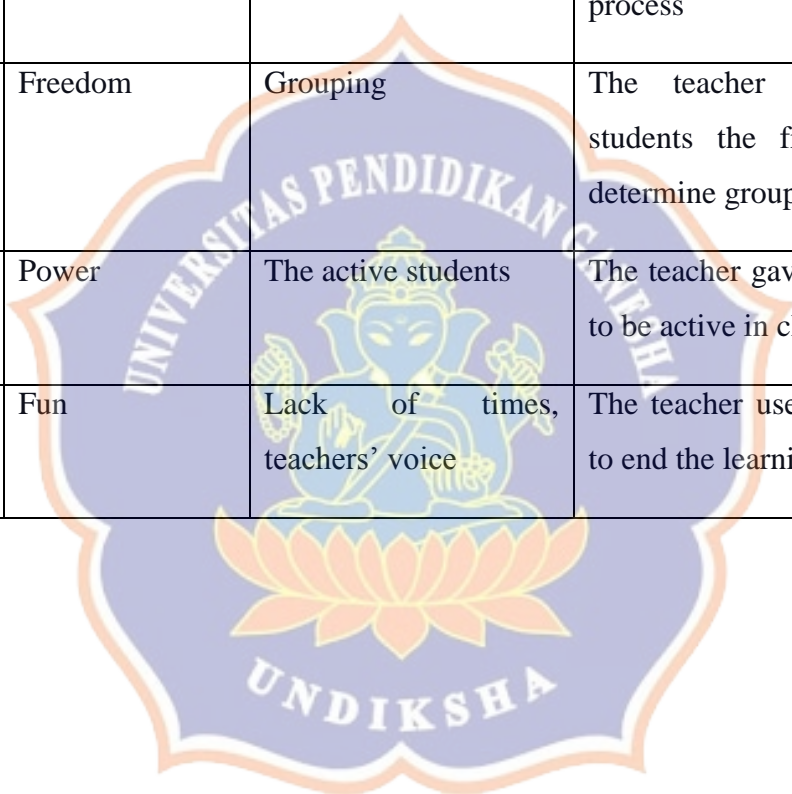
| | | process |
|---|---|---|
| Freedom | Grouping | The teacher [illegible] students the f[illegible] determine group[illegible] |
| Power | The active students | The teacher gav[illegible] to be active in c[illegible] |
| Fun | Lack of times, teachers' voice | The teacher use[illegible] to end the learni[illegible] |

UNIVERSITAS PENDIDIKAN GANESHA

UNDIKSHA